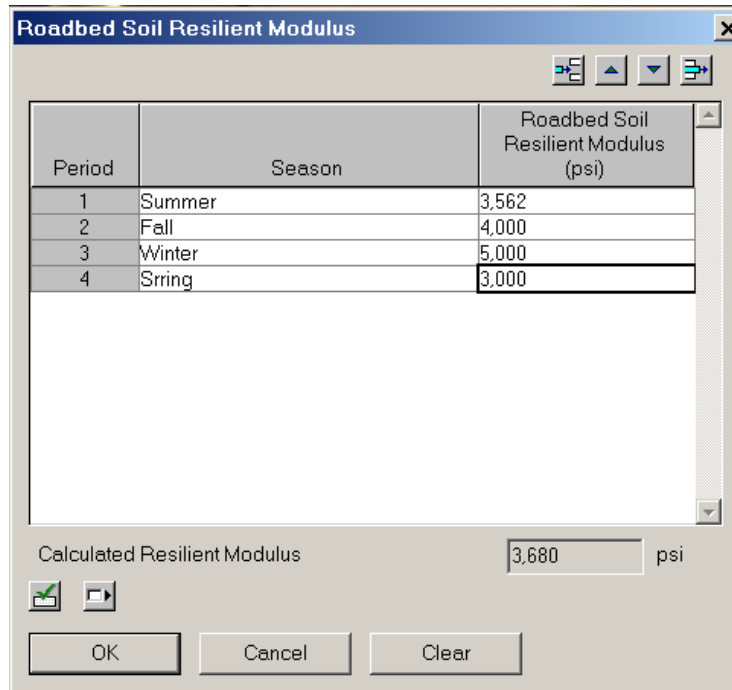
Roadbed Soil Resilient Modulus

| Period | Season | Roadbed Soil Resilient Modulus (psi) |
|---|---|---|
| 1 | Summer | 3,562 |
| 2 | Fall | 4,000 |
| 3 | Winter | 5,000 |
| 4 | Srring | 3,000 |

Calculated Resilient Modulus 3,680 psi

OK Cancel Clear